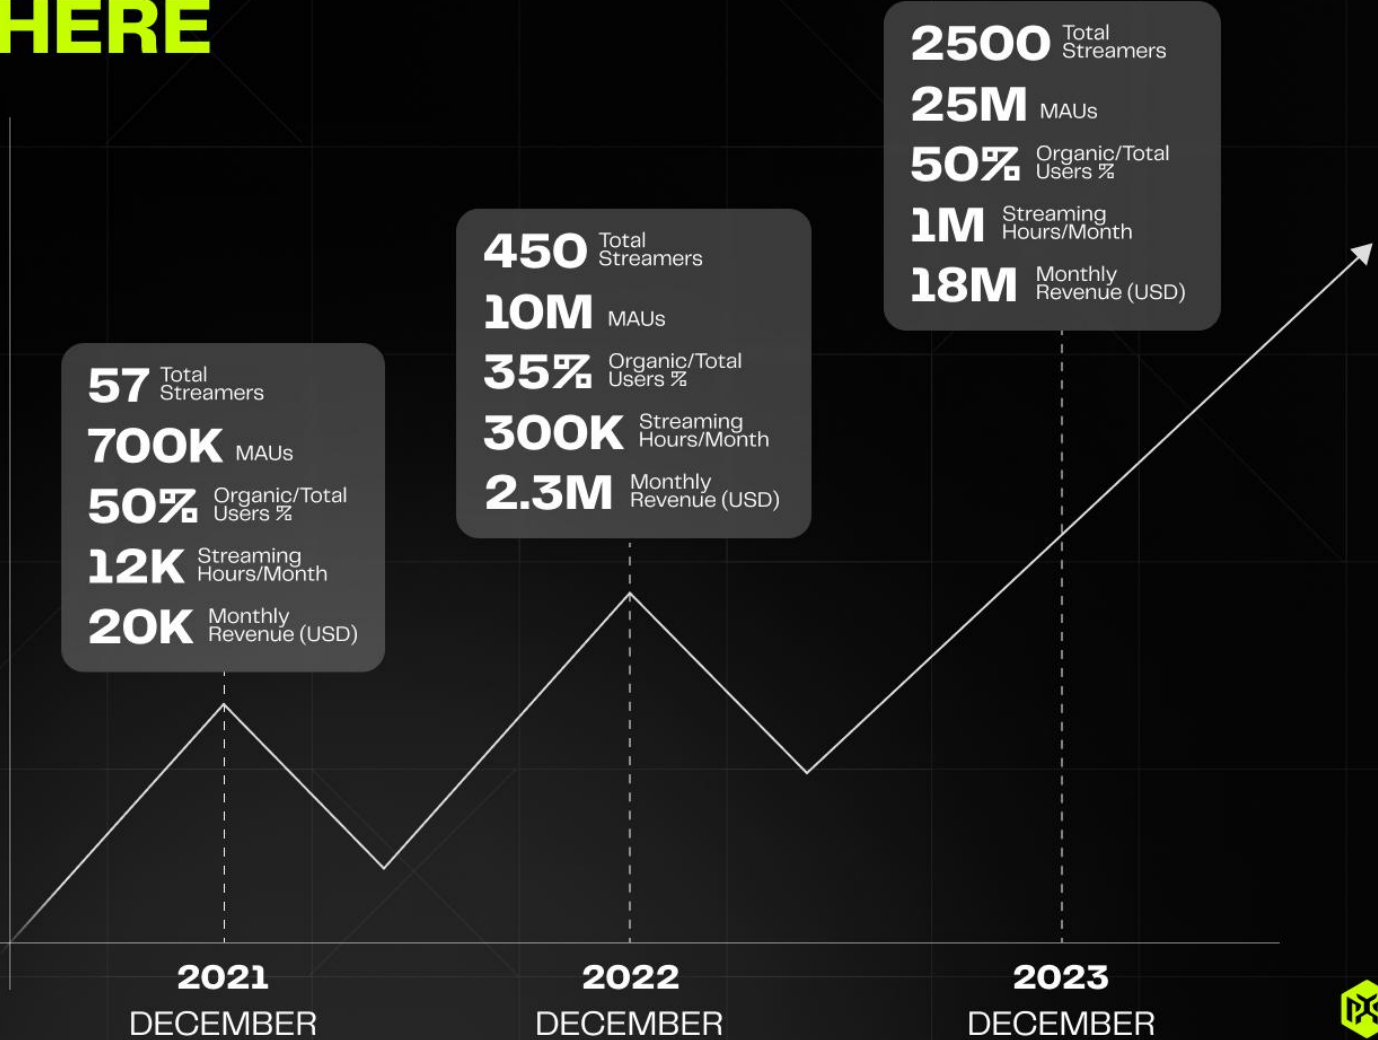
HERE

2500 Total Streamers
25M MAUs
50% Organic/Total Users %
1M Streaming Hours/Month
18M Monthly Revenue (USD)

450 Total Streamers
10M MAUs
35% Organic/Total Users %
300K Streaming Hours/Month
2.3M Monthly Revenue (USD)

57 Total Streamers
700K MAUs
50% Organic/Total Users %
12K Streaming Hours/Month
20K Monthly Revenue (USD)

2021
DECEMBER

2022
DECEMBER

2023
DECEMBER